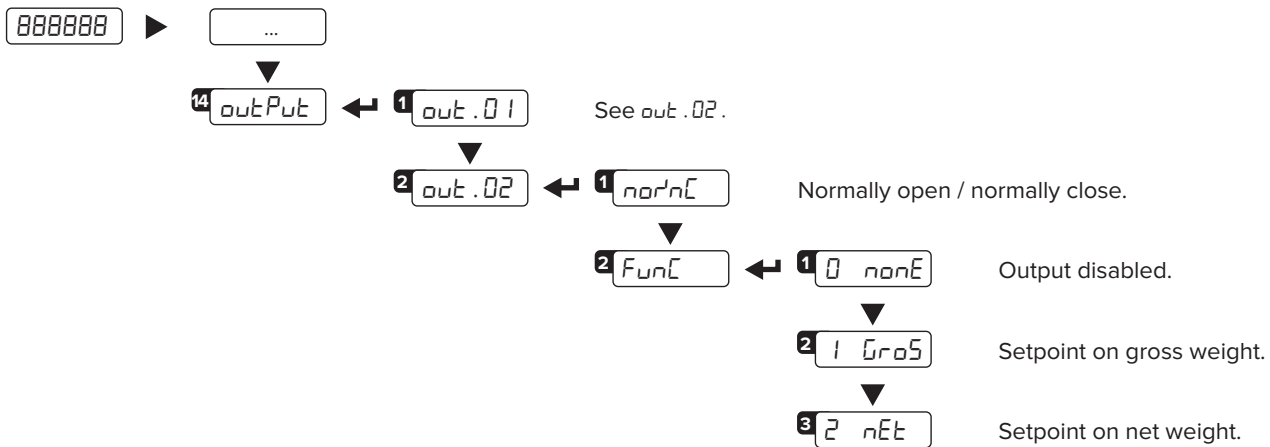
888888

...

14 outPut

1 out.01

See out.02.

2 out.02

1 nornC

Normally open / normally close.

2 FunC

1 0 nonE

Output disabled.

2 1 GroS

Setpoint on gross weight.

3 2 nEt

Setpoint on net weight.